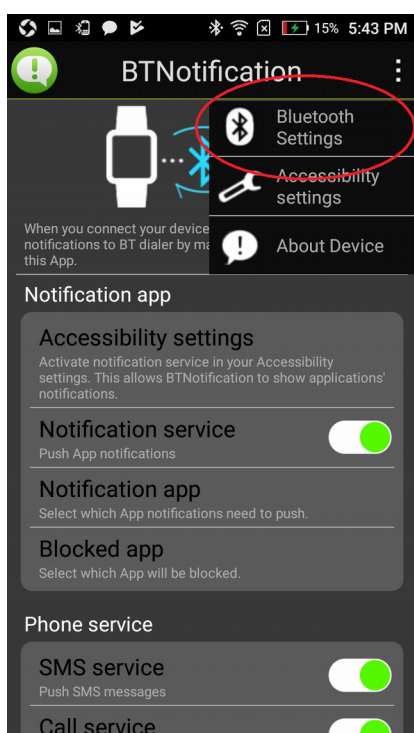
15% 5:43 PM

BTNotification

Bluetooth Settings

Accessibility settings

About Device

When you connect your device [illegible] notifications to BT dialer by ma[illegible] this App.

Notification app

Accessibility settings
Activate notification service in your Accessibility settings. This allows BTNotification to show applications' notifications.

Notification service
Push App notifications

Notification app
Select which App notifications need to push.

Blocked app
Select which App will be blocked.

Phone service

SMS service
Push SMS messages

Call service